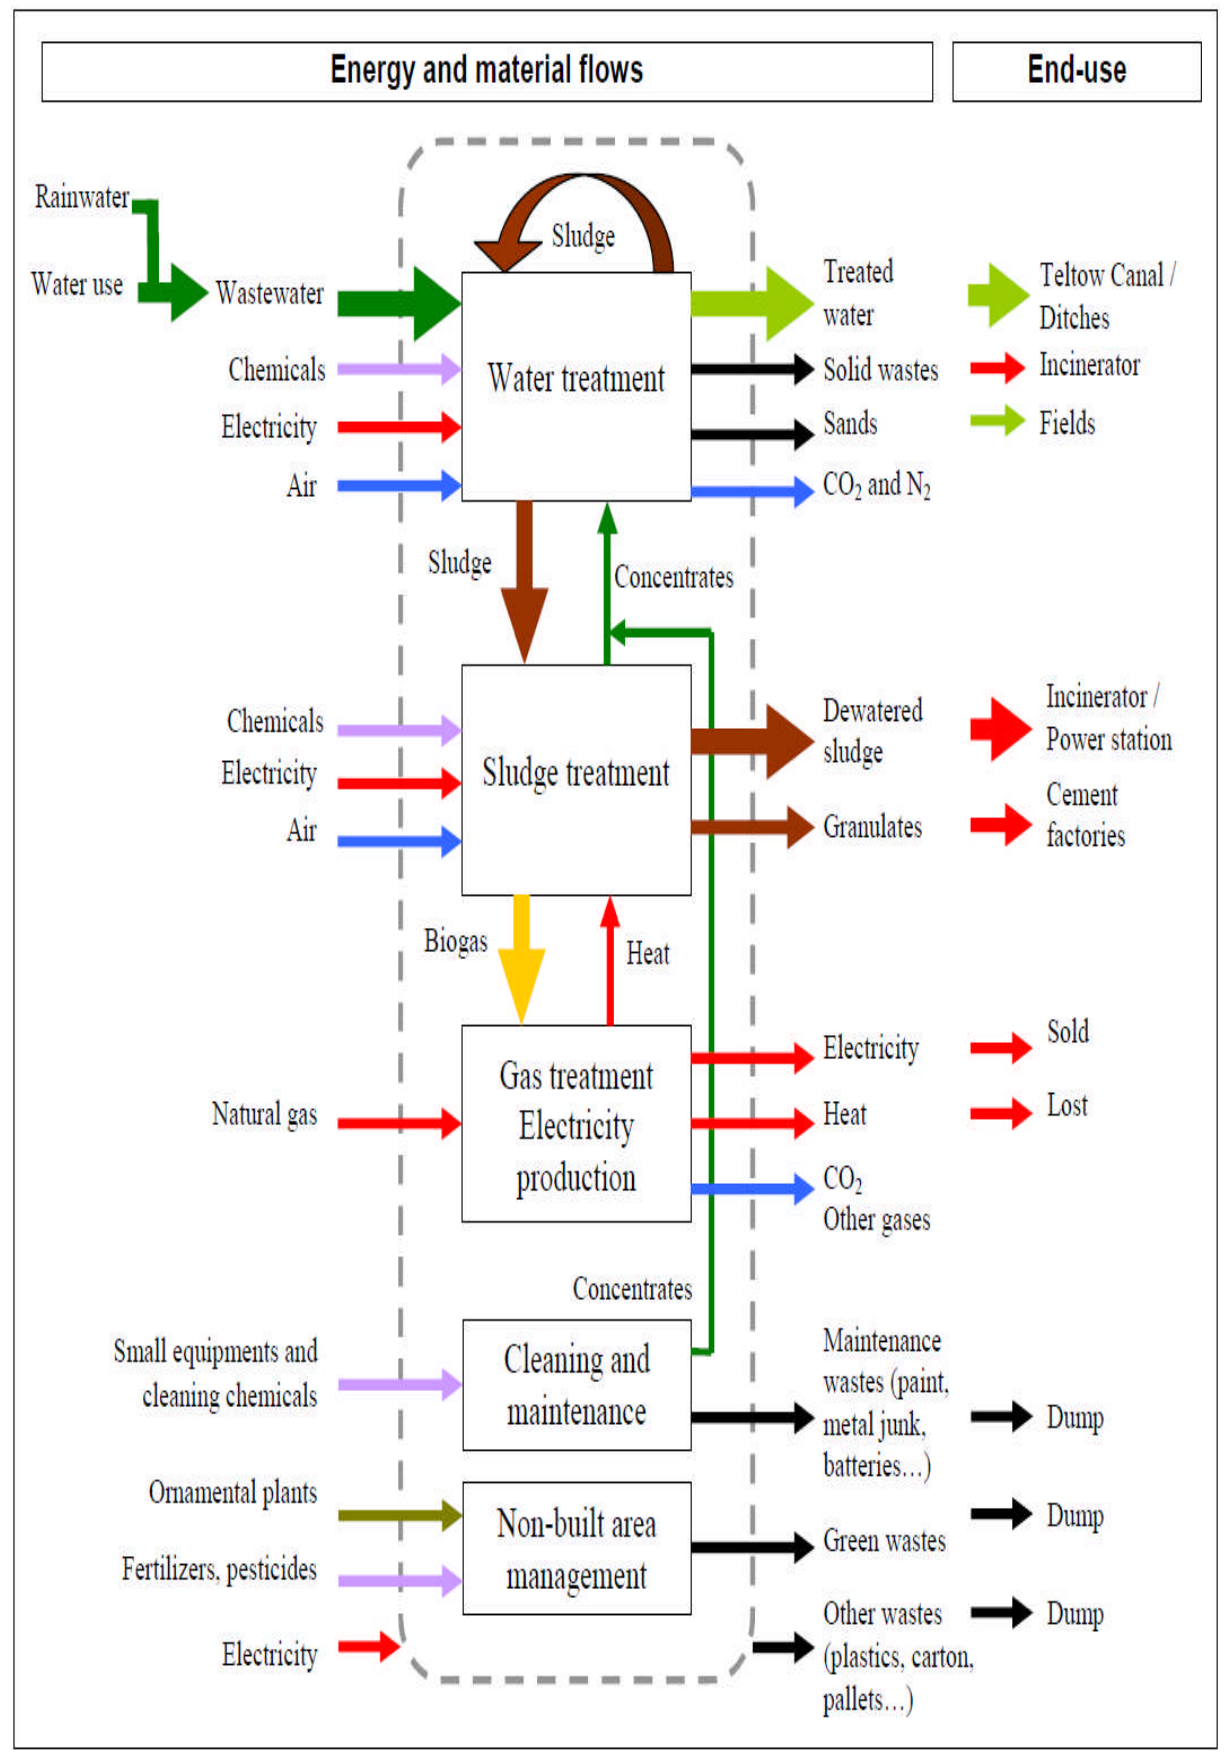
Energy and material flows

End-use

Rainwater

Water use

Wastewater

Sludge

Water treatment

Chemicals

Electricity

Air

Treated water

Teltow Canal / Ditches

Solid wastes

Incinerator

Sands

Fields

$CO_2$ and $N_2$

Sludge

Concentrates

Chemicals

Electricity

Air

Sludge treatment

Dewatered sludge

Incinerator / Power station

Granulates

Cement factories

Biogas

Heat

Natural gas

Gas treatment Electricity production

Electricity

Sold

Heat

Lost

$CO_2$
Other gases

Concentrates

Small equipments and cleaning chemicals

Cleaning and maintenance

Maintenance wastes (paint, metal junk, batteries…)

Dump

Ornamental plants

Fertilizers, pesticides

Electricity

Non-built area management

Green wastes

Dump

Other wastes (plastics, carton, pallets…)

Dump